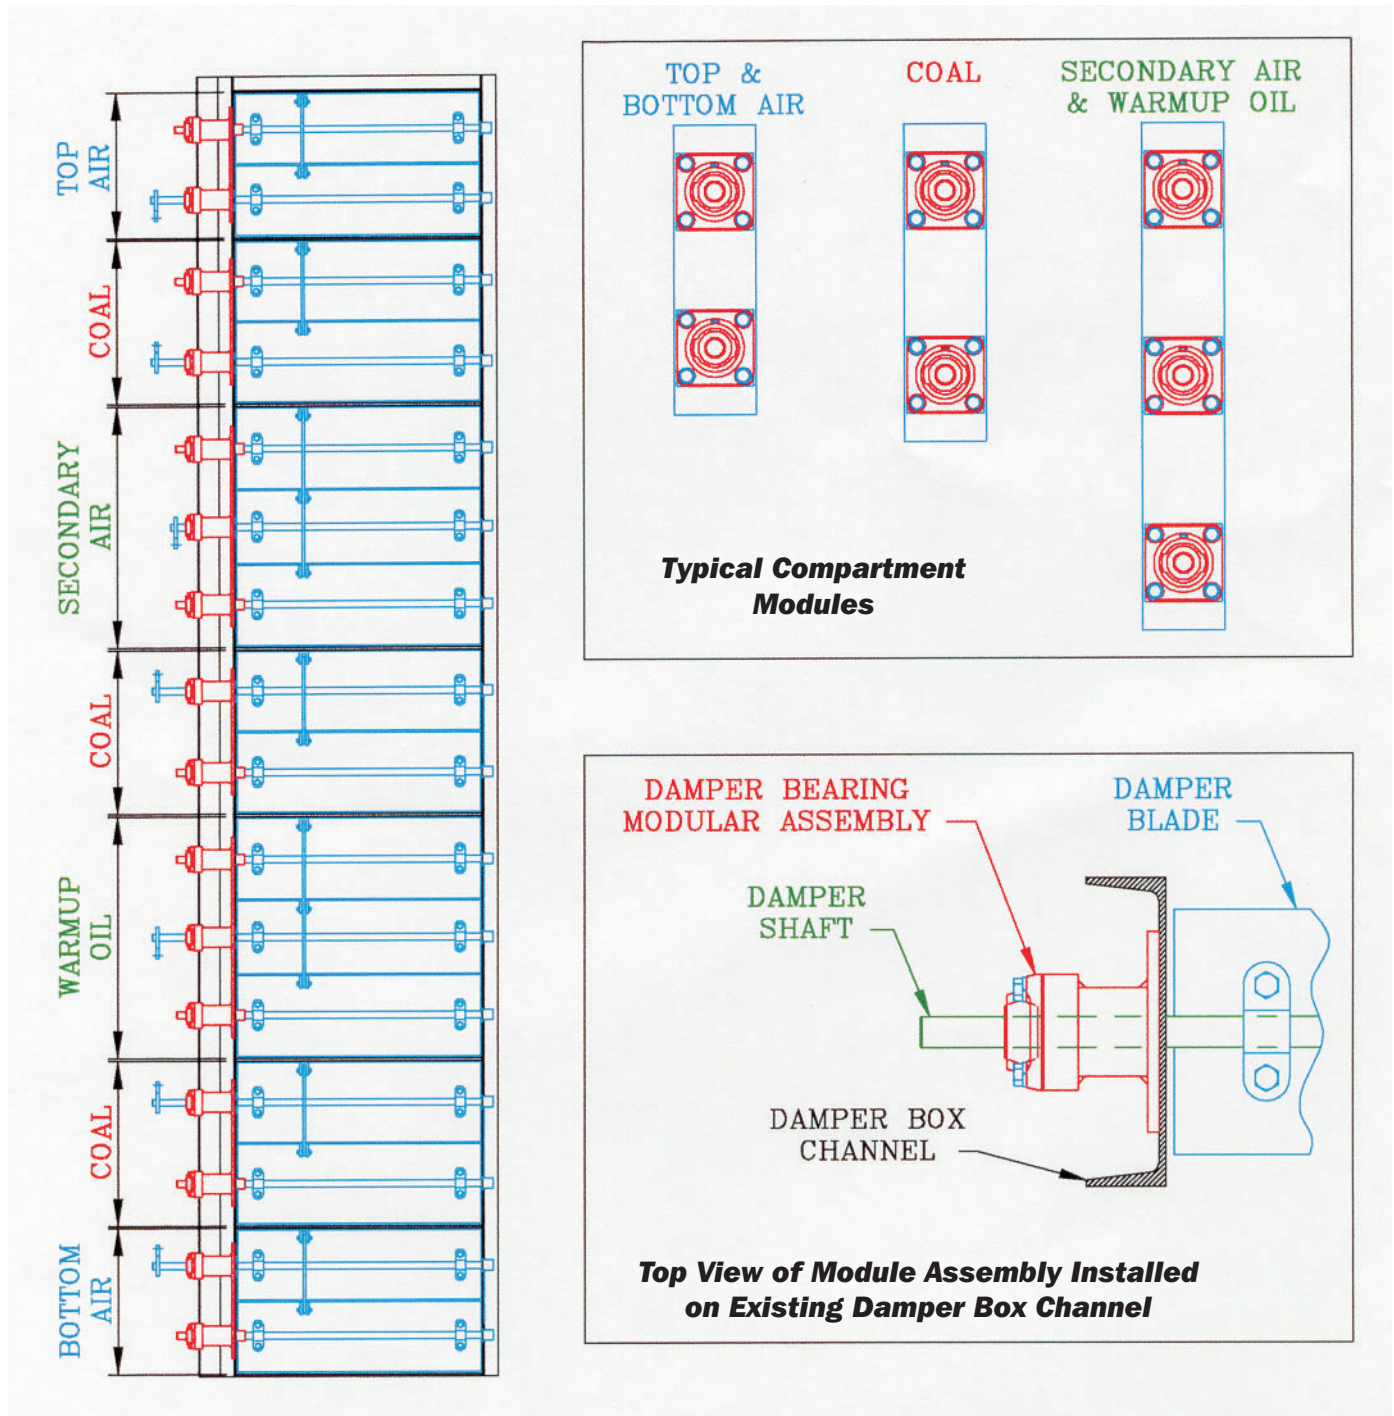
TOP AIR

COAL

SECONDARY AIR

COAL

WARMUP OIL

COAL

BOTTOM AIR

TOP & BOTTOM AIR

COAL

SECONDARY AIR & WARMUP OIL

Typical Compartment Modules

DAMPER BEARING MODULAR ASSEMBLY

DAMPER BLADE

DAMPER SHAFT

DAMPER BOX CHANNEL

Top View of Module Assembly Installed on Existing Damper Box Channel